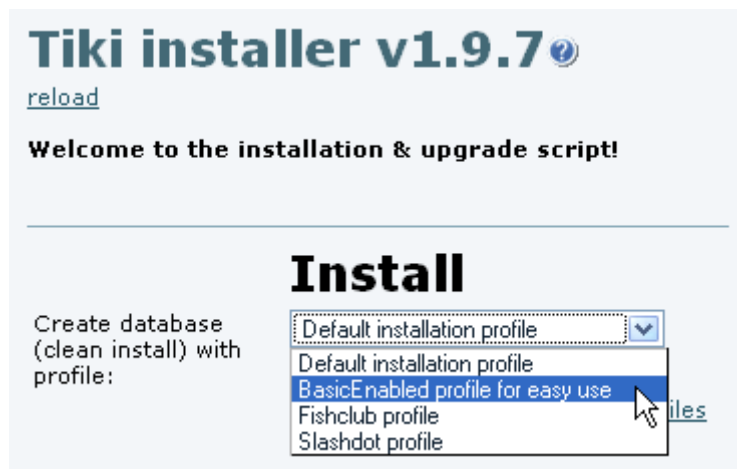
Tiki installer v1.9.7

reload

Welcome to the installation & upgrade script!

Install

Create database (clean install) with profile:

Default installation profile

Default installation profile
BasicEnabled profile for easy use
Fishclub profile
Slashdot profile

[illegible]iles